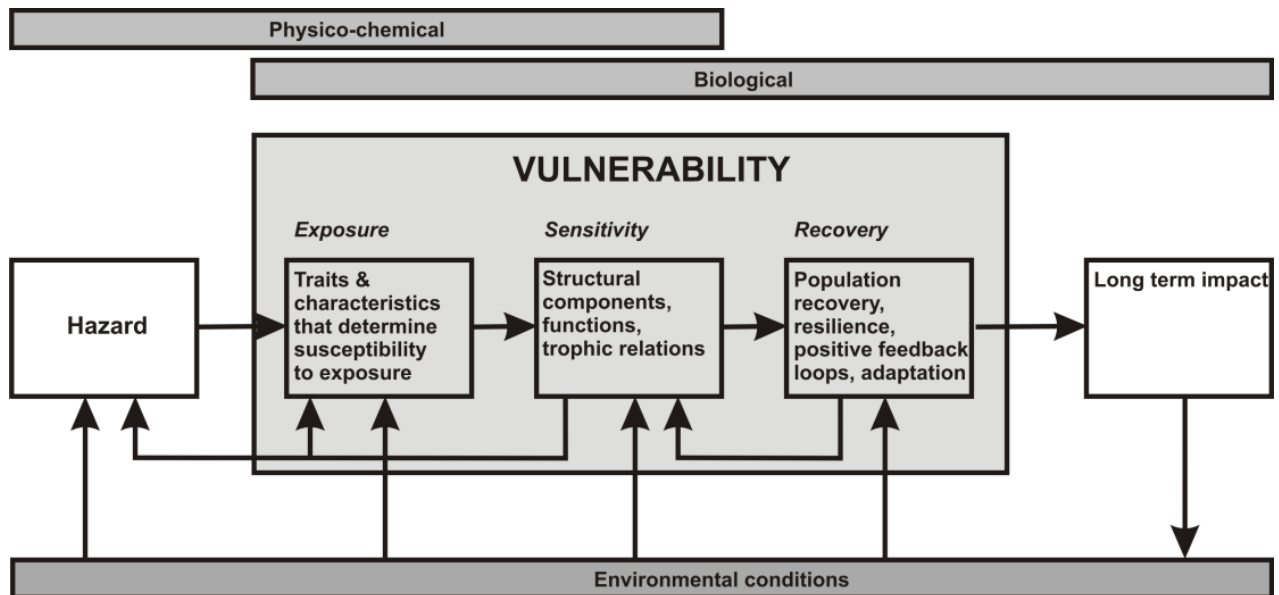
Physico-chemical

Biological

VULNERABILITY

Exposure

Sensitivity

Recovery

Hazard

Traits & characteristics that determine susceptibility to exposure

Structural components, functions, trophic relations

Population recovery, resilience, positive feedback loops, adaptation

Long term impact

Environmental conditions